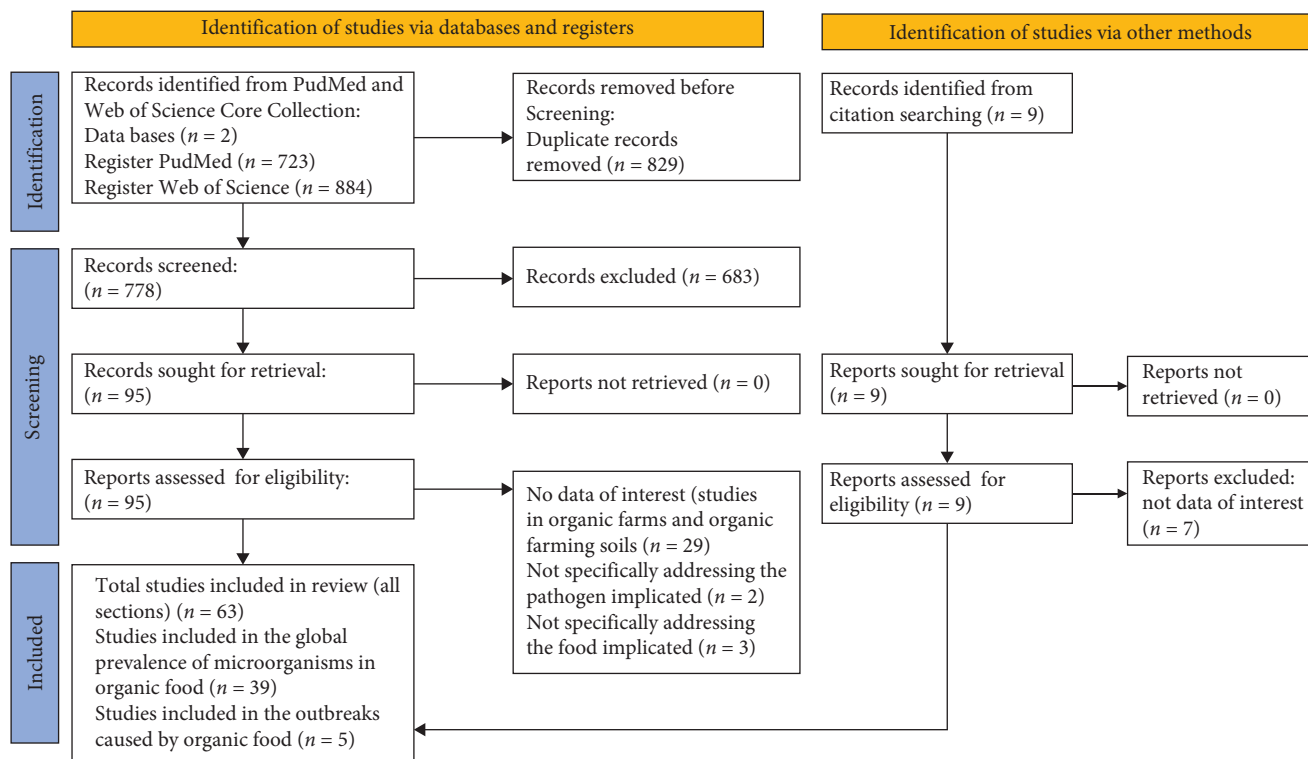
Identification of studies via databases and registers

Identification of studies via other methods

Identification

Records identified from PudMed and Web of Science Core Collection:
Data bases ($n = 2$)
Register PudMed ($n = 723$)
Register Web of Science ($n = 884$)

Records removed before Screening:
Duplicate records removed ($n = 829$)

Records identified from citation searching ($n = 9$)

Screening

Records screened:
($n = 778$)

Records excluded ($n = 683$)

Records sought for retrieval:
($n = 95$)

Reports not retrieved ($n = 0$)

Reports sought for retrieval ($n = 9$)

Reports not retrieved ($n = 0$)

Reports assessed for eligibility:
($n = 95$)

No data of interest (studies in organic farms and organic farming soils ($n = 29$)
Not specifically addressing the pathogen implicated ($n = 2$)
Not specifically addressing the food implicated ($n = 3$)

Reports assessed for eligibility ($n = 9$)

Reports excluded: not data of interest ($n = 7$)

Included

Total studies included in review (all sections) ($n = 63$)
Studies included in the global prevalence of microorganisms in organic food ($n = 39$)
Studies included in the outbreaks caused by organic food ($n = 5$)